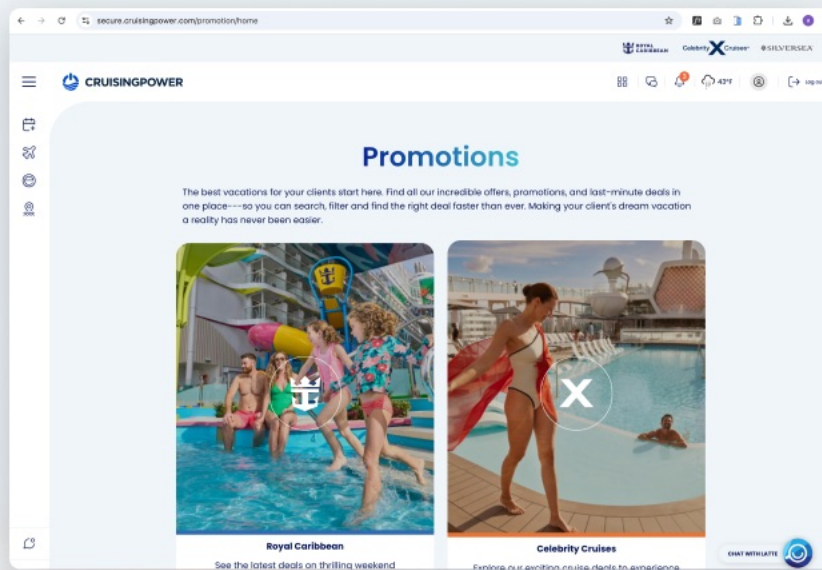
secure.cruisingpower.com/promotion/home

ROYAL CARIBBEAN Celebrity X Cruises SILVERSEA

CRUISINGPOWER

43°F

Log out

Promotions

The best vacations for your clients start here. Find all our incredible offers, promotions, and last-minute deals in one place---so you can search, filter and find the right deal faster than ever. Making your client's dream vacation a reality has never been easier.

Royal Caribbean

See the latest deals on thrilling weekend

Celebrity Cruises

Explore our exciting cruise deals to experience

CHAT WITH LATTE